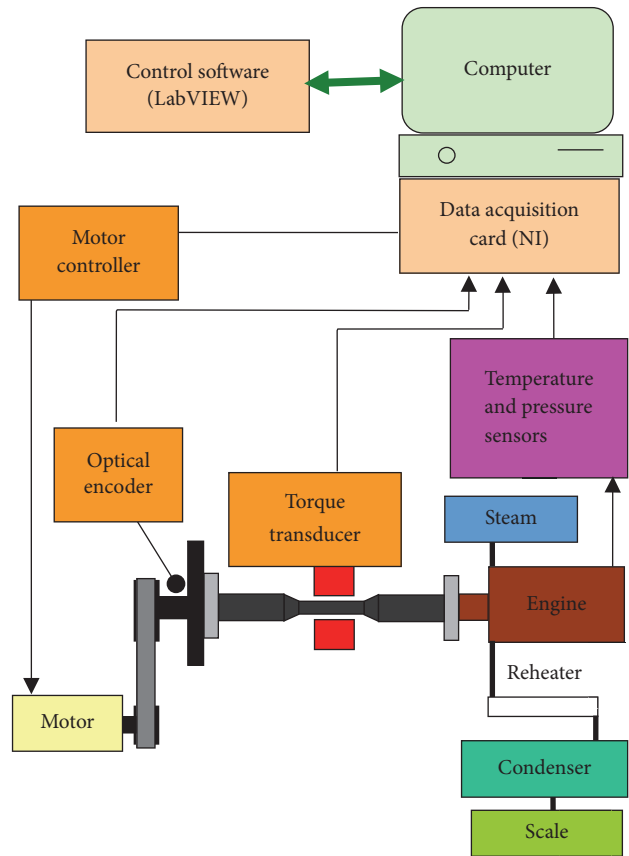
Control software (LabVIEW)

Computer

Motor controller

Data acquisition card (NI)

Temperature and pressure sensors

Optical encoder

Torque transducer

Steam

Engine

Reheater

Motor

Condenser

Scale